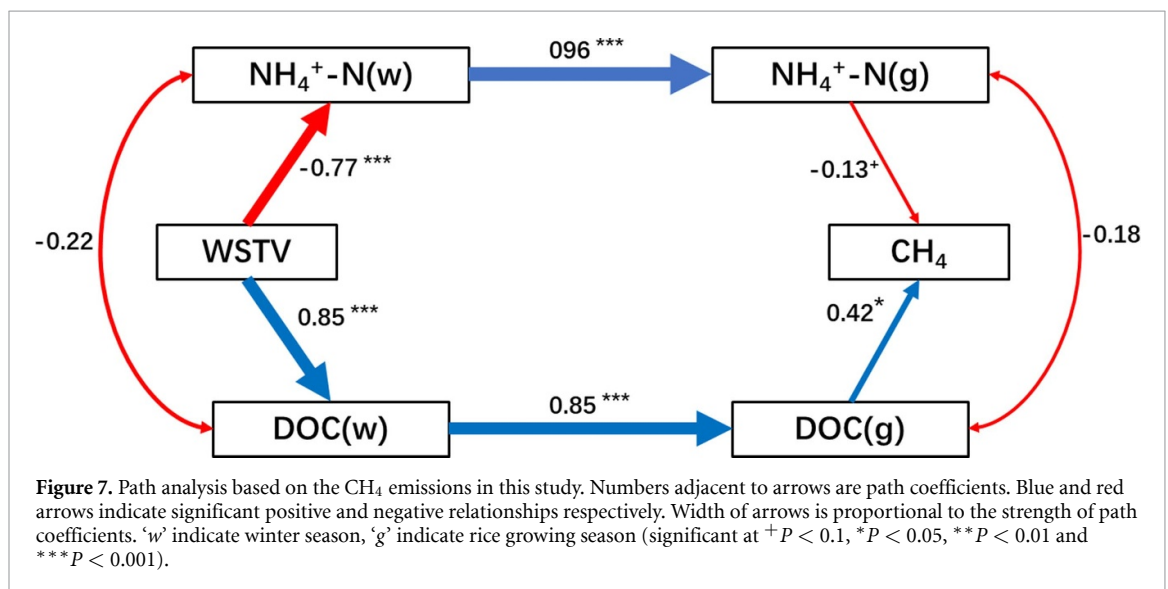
$NH_4^+$-N(w)

096 ***

$NH_4^+$-N(g)

-0.77 ***

-0.13$^+$

-0.22

WSTV

$CH_4$

-0.18

0.85 ***

0.42$^*$

DOC(w)

0.85 ***

DOC(g)

**Figure 7.** Path analysis based on the $CH_4$ emissions in this study. Numbers adjacent to arrows are path coefficients. Blue and red arrows indicate significant positive and negative relationships respectively. Width of arrows is proportional to the strength of path coefficients. '*w*' indicate winter season, '*g*' indicate rice growing season (significant at $^+P < 0.1$, $^*P < 0.05$, $^{**}P < 0.01$ and $^{***}P < 0.001$).